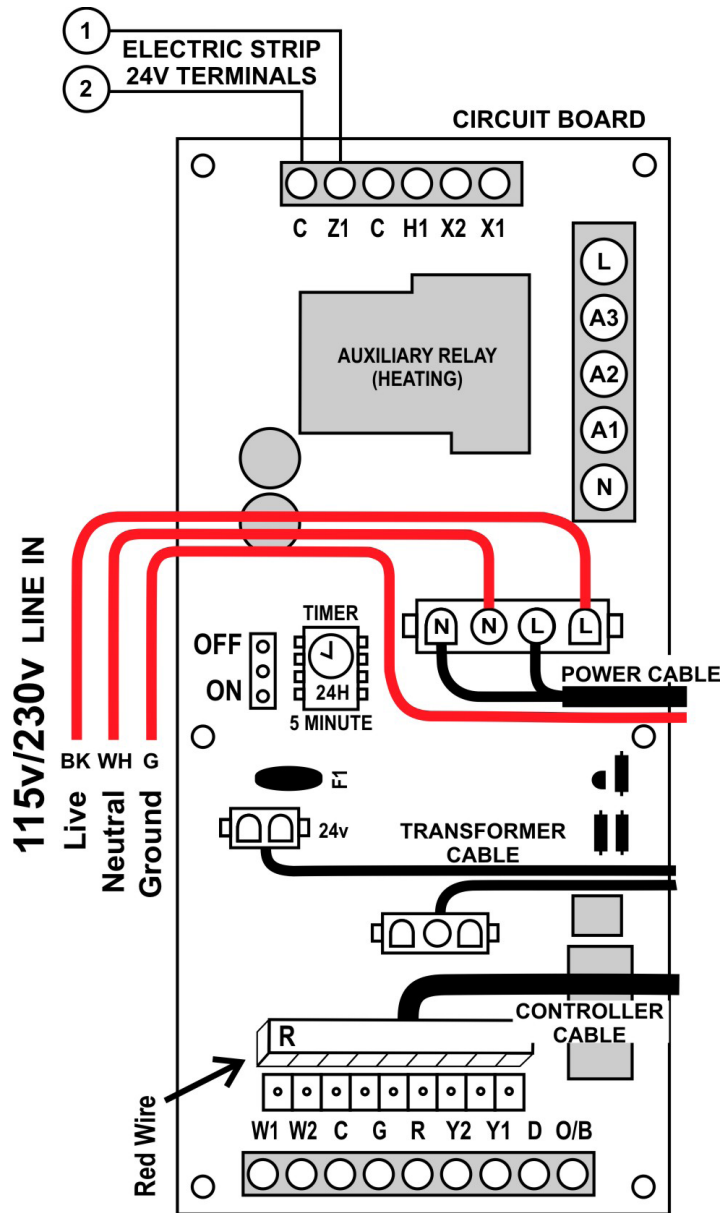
1
ELECTRIC STRIP
24V TERMINALS
2
CIRCUIT BOARD
C Z1 C H1 X2 X1
L
A3
A2
A1
N
AUXILIARY RELAY
(HEATING)
115v/230v LINE IN
N N L L
TIMER
OFF
ON
24H
5 MINUTE
POWER CABLE
BK WH G
Live
Neutral
Ground
F1
24v
TRANSFORMER
CABLE
CONTROLLER
CABLE
R
Red Wire
W1 W2 C G R Y2 Y1 D O/B